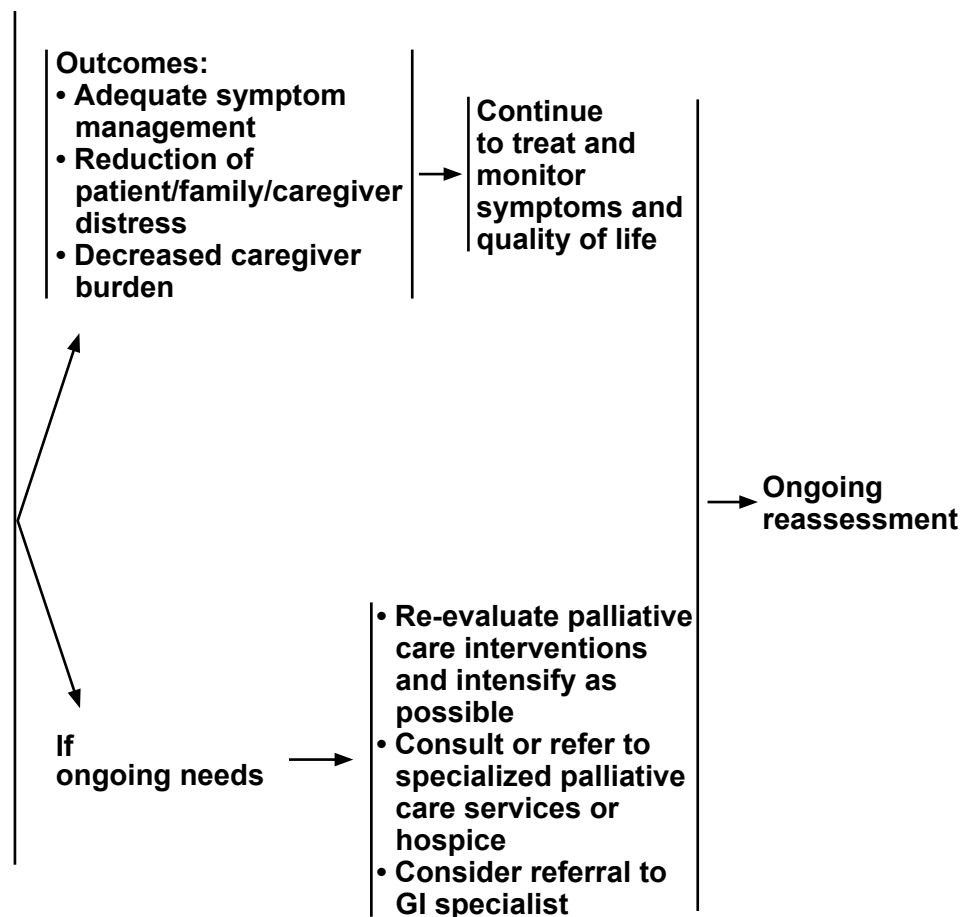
Outcomes:
• Adequate symptom management
• Reduction of patient/family/caregiver distress
• Decreased caregiver burden

Continue to treat and monitor symptoms and quality of life

If ongoing needs

• Re-evaluate palliative care interventions and intensify as possible
• Consult or refer to specialized palliative care services or hospice
• Consider referral to GI specialist

Ongoing reassessment